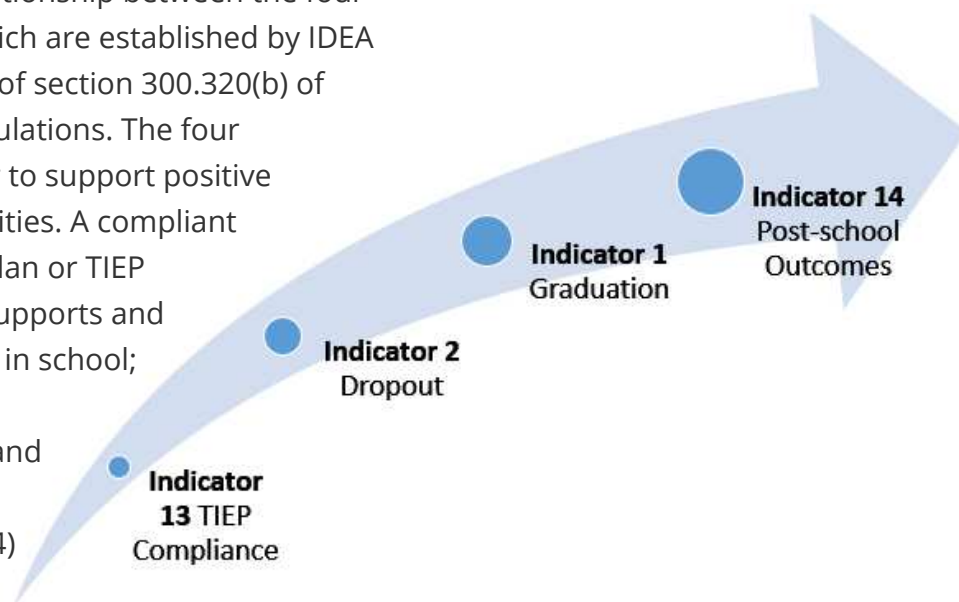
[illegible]tionship between the four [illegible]ich are established by IDEA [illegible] of section 300.320(b) of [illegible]ulations. The four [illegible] to support positive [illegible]ities. A compliant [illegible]lan or TIEP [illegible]upports and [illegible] in school; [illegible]nd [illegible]4)

**Indicator 14** Post-school Outcomes

**Indicator 1** Graduation

**Indicator 2** Dropout

**Indicator 13** TIEP Compliance